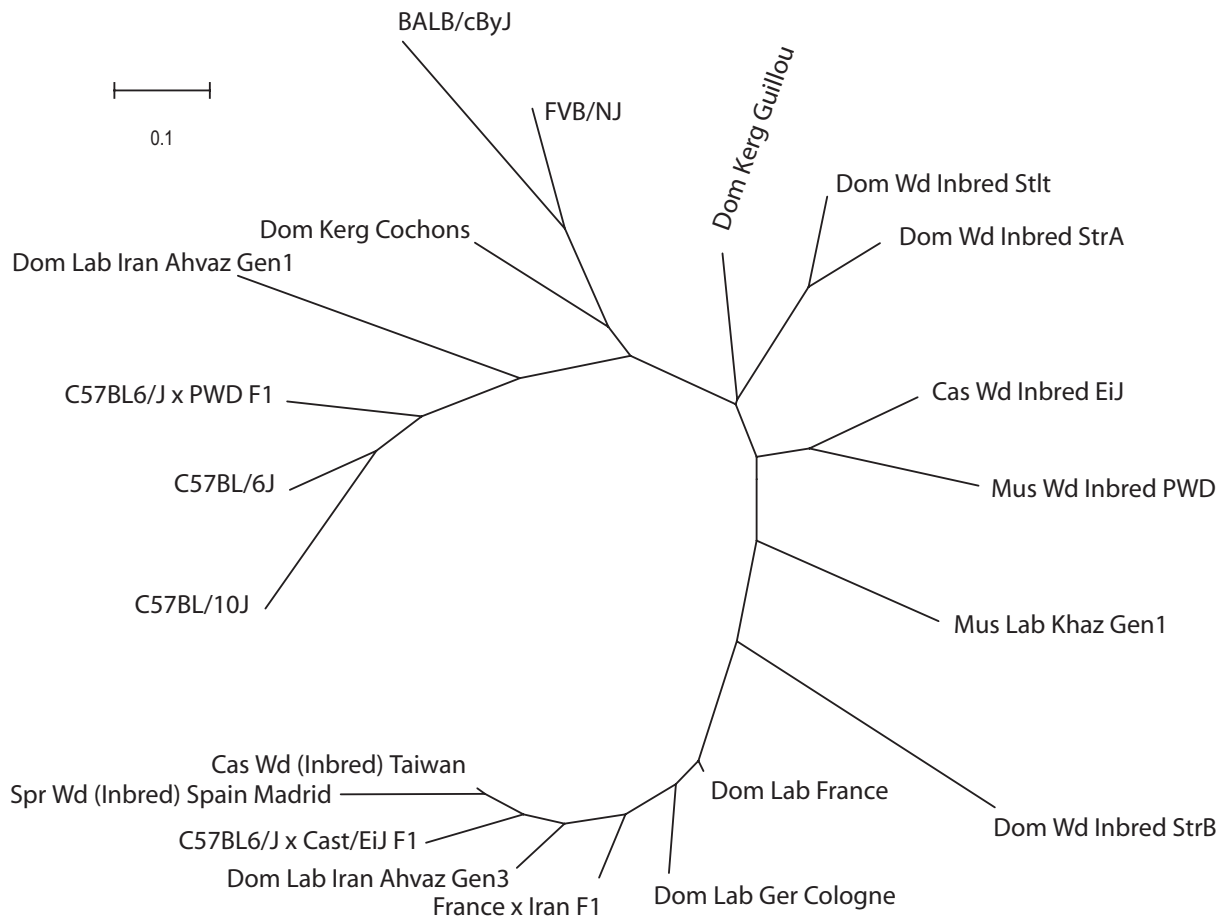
0.1

BALB/cByJ

FVB/NJ

Dom Kerg Guillou

Dom Wd Inbred Stlt

Dom Wd Inbred StrA

Dom Kerg Cochons

Dom Lab Iran Ahvaz Gen1

C57BL6/J x PWD F1

Cas Wd Inbred EiJ

Mus Wd Inbred PWD

C57BL/6J

C57BL/10J

Mus Lab Khaz Gen1

Cas Wd (Inbred) Taiwan

Spr Wd (Inbred) Spain Madrid

Dom Lab France

C57BL6/J x Cast/EiJ F1

Dom Wd Inbred StrB

Dom Lab Iran Ahvaz Gen3

Dom Lab Ger Cologne

France x Iran F1